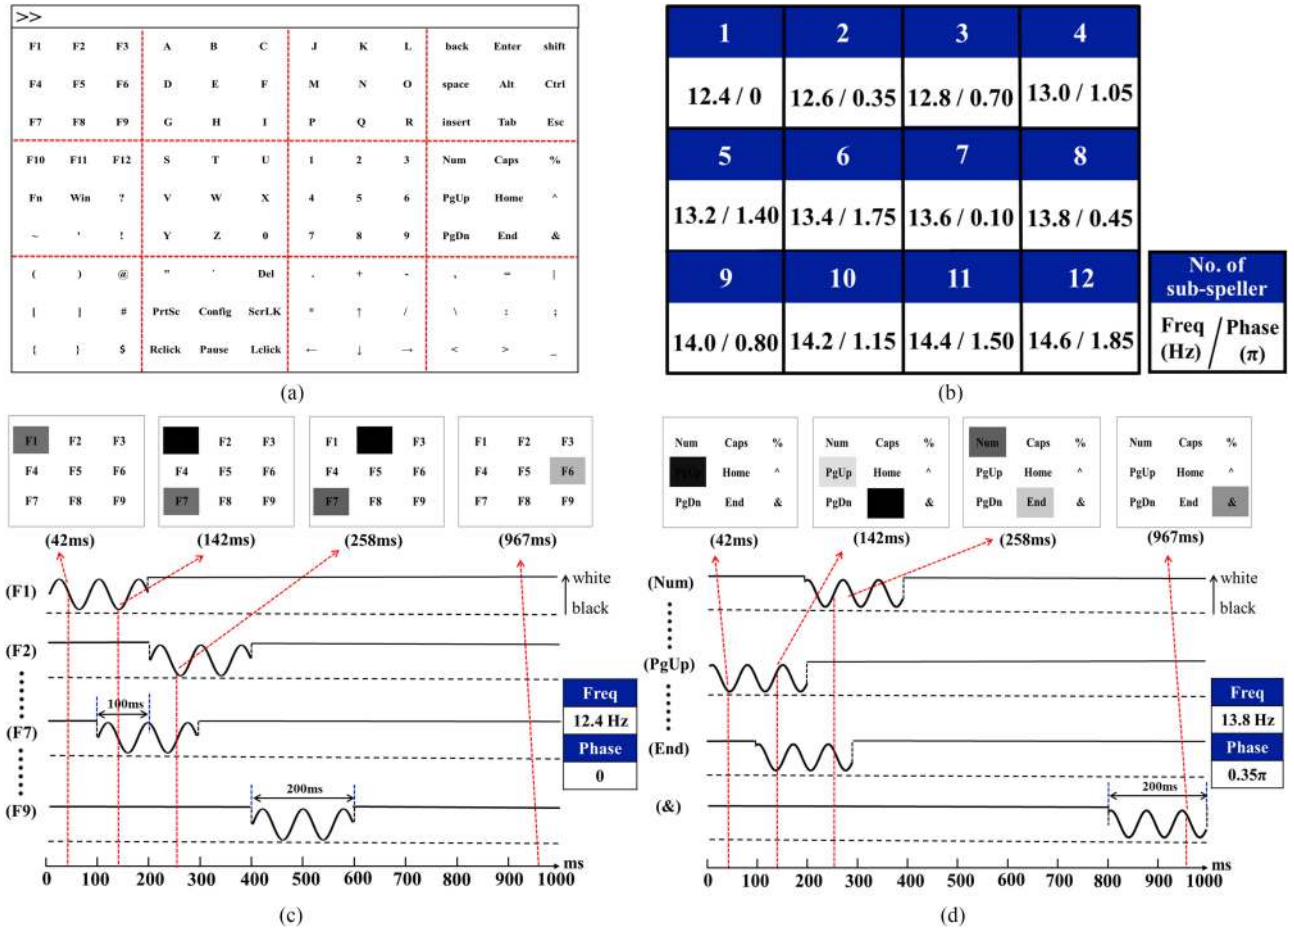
>>

F1 F2 F3 A B C J K L back Enter shift
F4 F5 F6 D E F M N O space Alt Ctrl
F7 F8 F9 G H I P Q R insert Tab Esc
F10 F11 F12 S T U 1 2 3 Num Caps %
Fn Win ? V W X 4 5 6 PgUp Home ^
~ ' ! Y Z 0 7 8 9 PgDn End &
( ) @ " ' Del . + - , = |
[ ] # PrtSc Config ScrLK * ↑ / \ : ;
{ } $ Rclick Pause Lclick ← ↓ → < > _

(a)

| 1 | 2 | 3 | 4 |
|---|---|---|---|
| 12.4 / 0 | 12.6 / 0.35 | 12.8 / 0.70 | 13.0 / 1.05 |
| 5 | 6 | 7 | 8 |
| 13.2 / 1.40 | 13.4 / 1.75 | 13.6 / 0.10 | 13.8 / 0.45 |
| 9 | 10 | 11 | 12 |
| 14.0 / 0.80 | 14.2 / 1.15 | 14.4 / 1.50 | 14.6 / 1.85 |

No. of sub-speller
Freq (Hz) / Phase ($\pi$)

(b)

F1 F2 F3 F4 F5 F6 F7 F8 F9
F1 F2 F3 F4 F5 F6 F7 F8 F9
F1 F2 F3 F4 F5 F6 F7 F8 F9
F1 F2 F3 F4 F5 F6 F7 F8 F9

(42ms) (142ms) (258ms) (967ms)

(F1) (F2) (F7) (F9)
white
black
100ms
200ms
Freq
12.4 Hz
Phase
0
0 100 200 300 400 500 600 700 800 900 1000 ms

(c)

Num Caps % PgUp Home ^ PgDn End &
Num Caps % PgUp Home ^ PgDn End &
Num Caps % PgUp Home ^ PgDn End &
Num Caps % PgUp Home ^ PgDn End &

(42ms) (142ms) (258ms) (967ms)

(Num) (PgUp) (End) (&)
white
black
200ms
Freq
13.8 Hz
Phase
0.35π
0 100 200 300 400 500 600 700 800 900 1000 ms

(d)